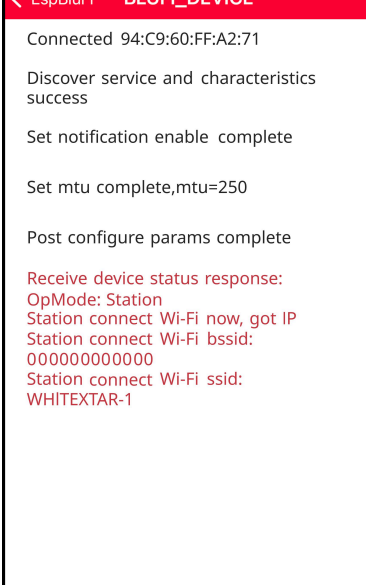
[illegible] BLUFI_DEVICE

Connected 94:C9:60:FF:A2:71

Discover service and characteristics success

Set notification enable complete

Set mtu complete,mtu=250

Post configure params complete

Receive device status response:
OpMode: Station
Station connect Wi-Fi now, got IP
Station connect Wi-Fi bssid: 000000000000
Station connect Wi-Fi ssid: WHITEXTAR-1